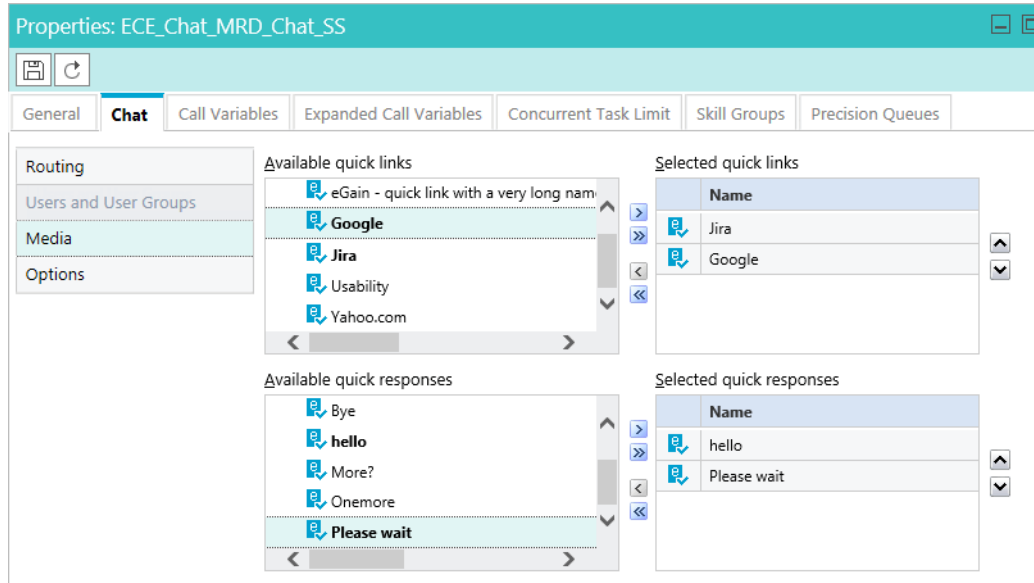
Properties: ECE_Chat_MRD_Chat_SS

General | Chat | Call Variables | Expanded Call Variables | Concurrent Task Limit | Skill Groups | Precision Queues

Routing
Users and User Groups
Media
Options

Available quick links
eGain - quick link with a very long nam
Google
Jira
Usability
Yahoo.com

Selected quick links

| Name |
|---|
| Jira |
| Google |

Available quick responses
Bye
hello
More?
Onemore
Please wait

Selected quick responses

| Name |
|---|
| hello |
| Please wait |